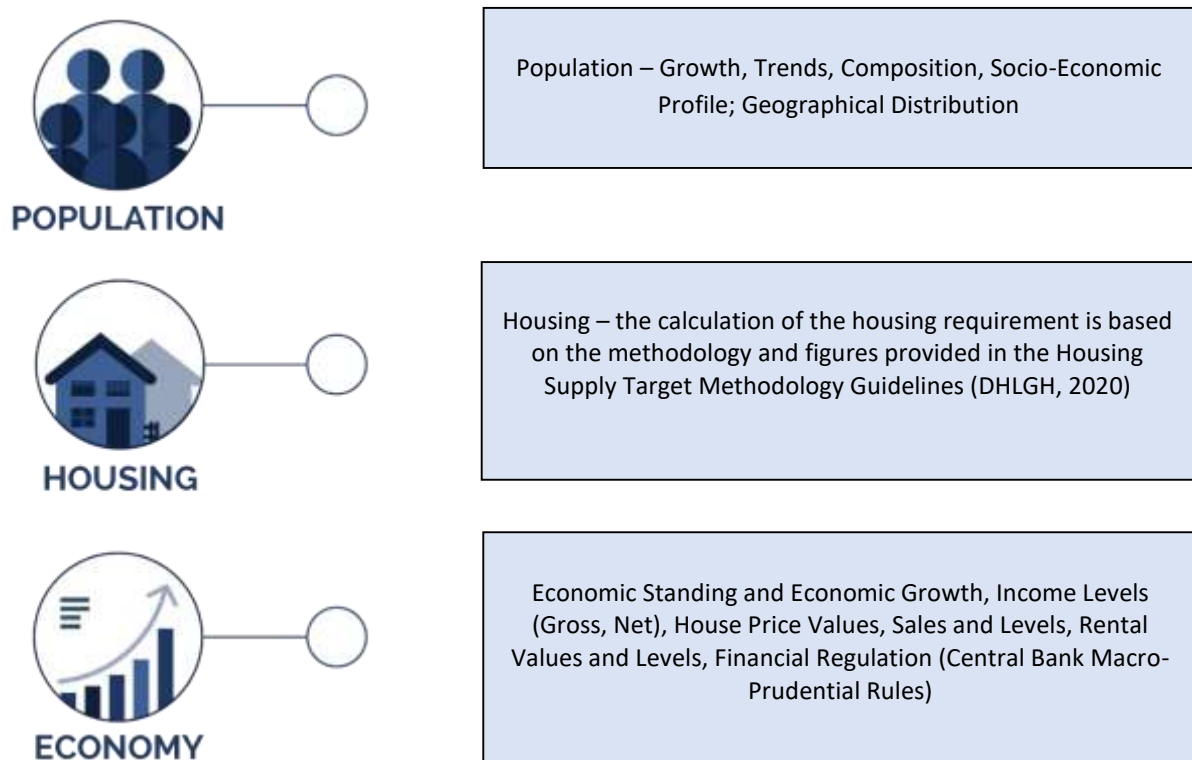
POPULATION

Population – Growth, Trends, Composition, Socio-Economic Profile; Geographical Distribution

HOUSING

Housing – the calculation of the housing requirement is based on the methodology and figures provided in the Housing Supply Target Methodology Guidelines (DHLGH, 2020)

ECONOMY

Economic Standing and Economic Growth, Income Levels (Gross, Net), House Price Values, Sales and Levels, Rental Values and Levels, Financial Regulation (Central Bank Macro-Prudential Rules)